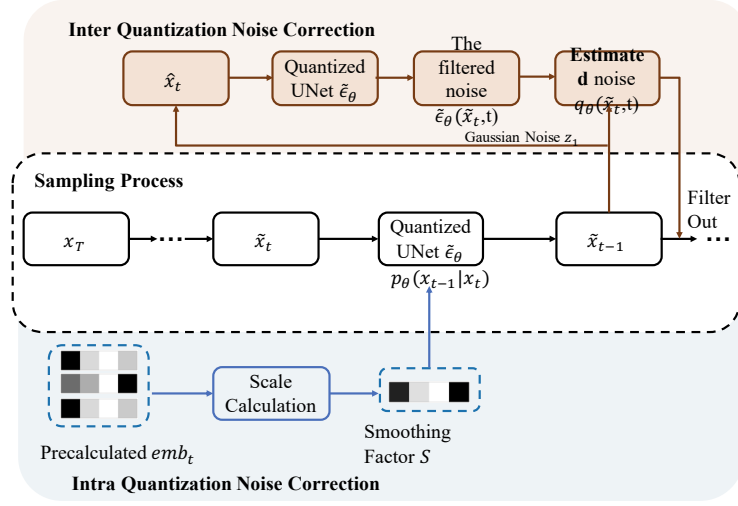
Inter Quantization Noise Correction

$\hat{x}_t$

Quantized UNet $\tilde{\epsilon}_\theta$

The filtered noise $\tilde{\epsilon}_\theta(\tilde{x}_t,\text{t})$

Estimated noise $q_\theta(\tilde{x}_t,\text{t})$

Gaussian Noise $z_1$

Sampling Process

$x_T$

$\tilde{x}_t$

Quantized UNet $\tilde{\epsilon}_\theta$

$p_\theta(x_{t-1}|x_t)$

$\tilde{x}_{t-1}$

Filter Out

Precalculated $emb_t$

Scale Calculation

Smoothing Factor $S$

Intra Quantization Noise Correction